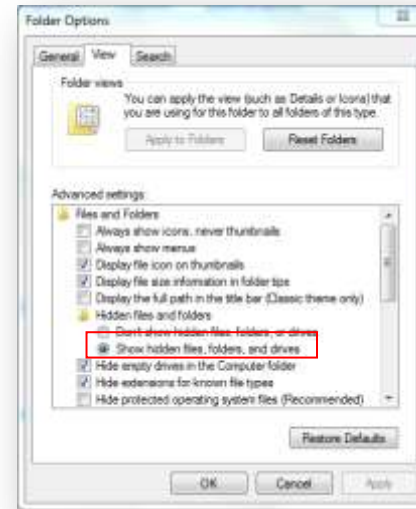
Folder Options

General View Search

Folder views

You can apply the view (such as Details or Icons) that you are using for this folder to all folders of this type.

Apply to Folders

Reset Folders

Advanced settings:

Files and Folders

Always show icons, never thumbnails

Always show menus

Display file icon on thumbnails

Display file size information in folder tips

Display the full path in the title bar (Classic theme only)

Hidden files and folders

Don't show hidden files, folders, or drives

Show hidden files, folders, and drives

Hide empty drives in the Computer folder

Hide extensions for known file types

Hide protected operating system files (Recommended)

Restore Defaults

OK

Cancel

Apply